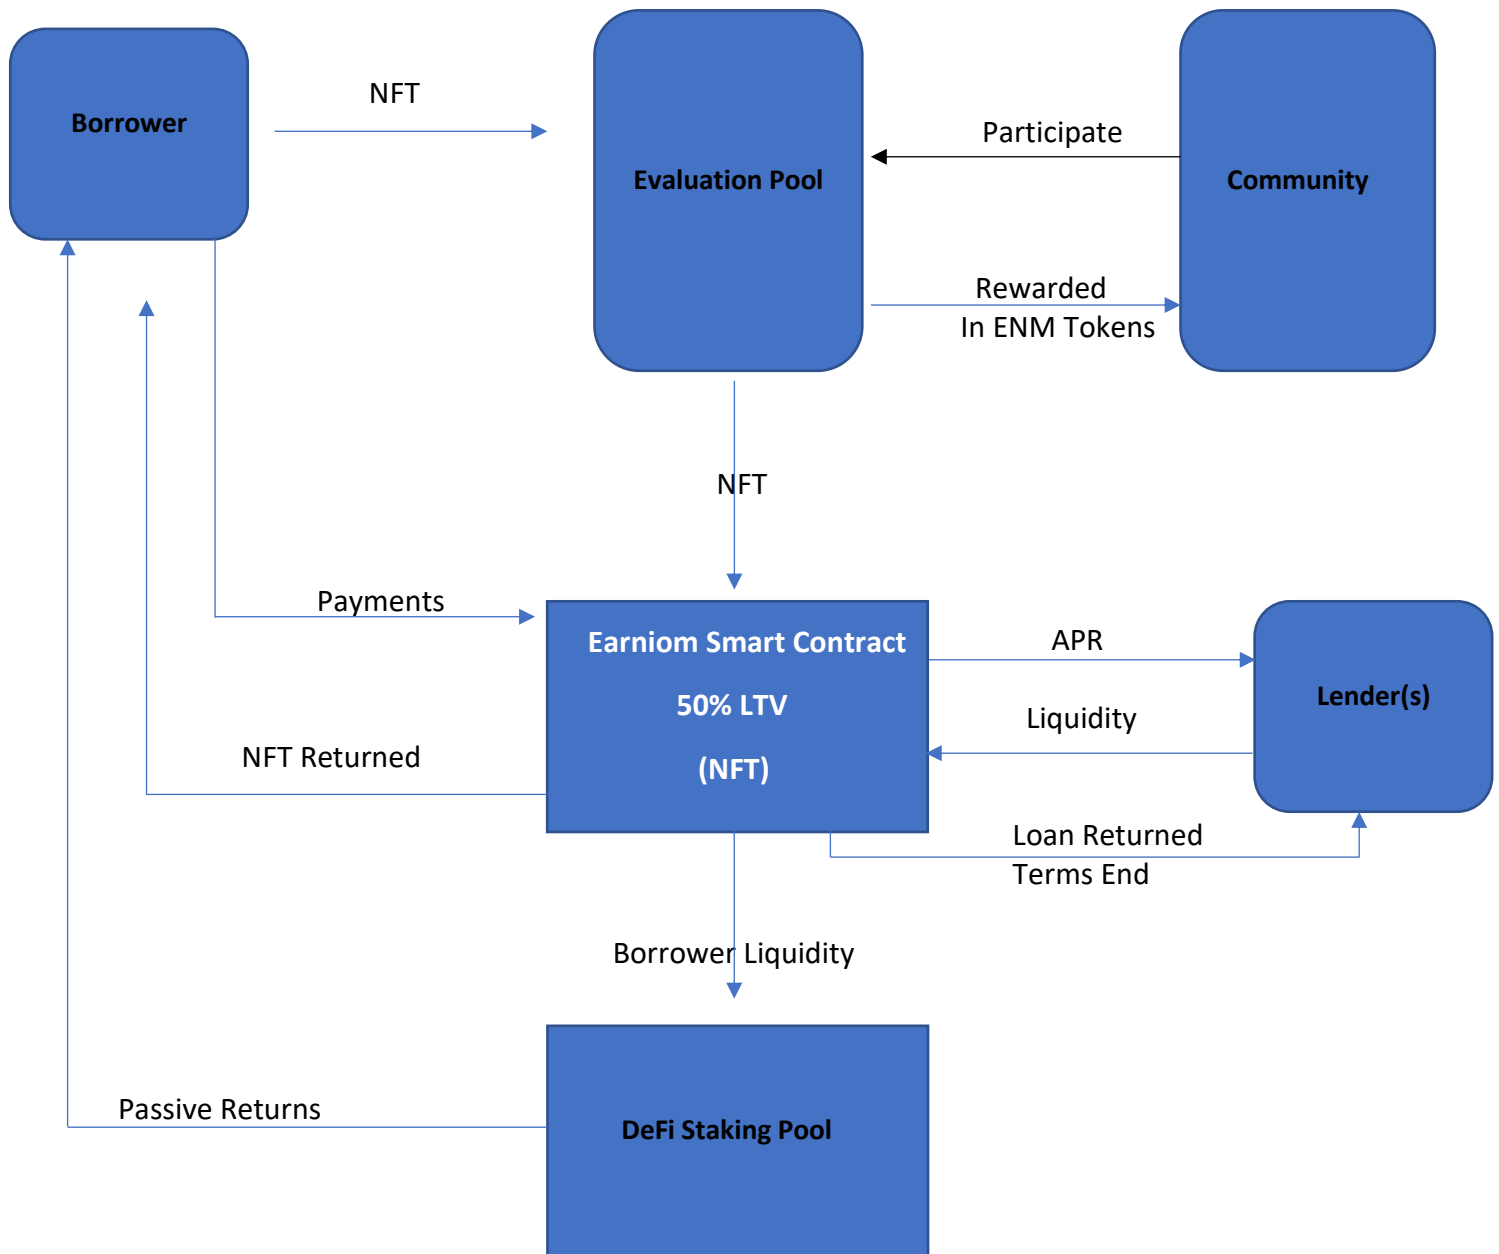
Borrower

NFT

Evaluation Pool

Participate

Community

Rewarded
In ENM Tokens

NFT

Payments

Earniom Smart Contract

50% LTV

(NFT)

APR

Lender(s)

Liquidity

NFT Returned

Loan Returned
Terms End

Borrower Liquidity

Passive Returns

DeFi Staking Pool